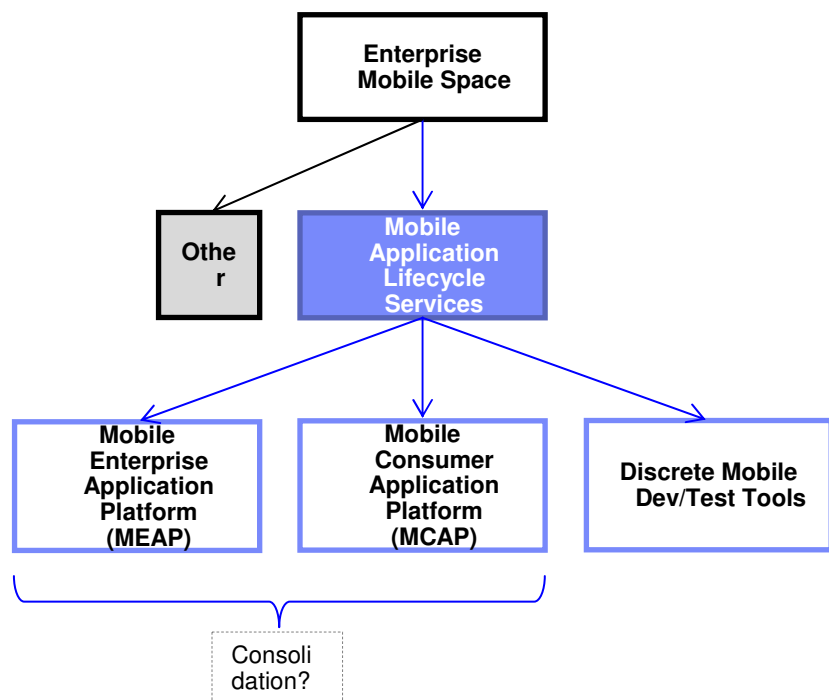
Enterprise Mobile Space

Othe r

Mobile Application Lifecycle Services

Mobile Enterprise Application Platform (MEAP)

Mobile Consumer Application Platform (MCAP)

Discrete Mobile Dev/Test Tools

Consoli dation?